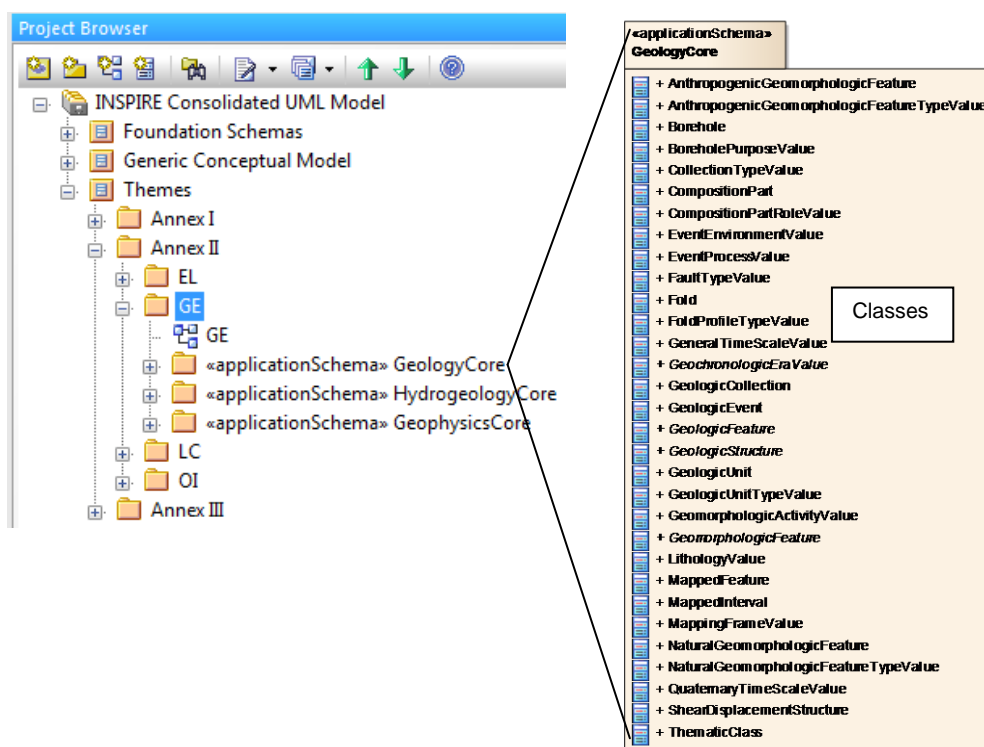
Project Browser

INSPIRE Consolidated UML Model
Foundation Schemas
Generic Conceptual Model
Themes
Annex I
Annex II
EL
GE
GE
«applicationSchema» GeologyCore
«applicationSchema» HydrogeologyCore
«applicationSchema» GeophysicsCore
LC
OI
Annex III

«applicationSchema»
GeologyCore

+ AnthropogenicGeomorphologicFeature
+ AnthropogenicGeomorphologicFeatureTypeValue
+ Borehole
+ BoreholePurposeValue
+ CollectionTypeValue
+ CompositionPart
+ CompositionPartRoleValue
+ EventEnvironmentValue
+ EventProcessValue
+ FaultTypeValue
+ Fold
+ FoldProfileTypeValue
+ GeneralTimeScaleValue
+ GeochronologicEraValue
+ GeologicCollection
+ GeologicEvent
+ GeologicFeature
+ GeologicStructure
+ GeologicUnit
+ GeologicUnitTypeValue
+ GeomorphologicActivityValue
+ GeomorphologicFeature
+ LithologyValue
+ MappedFeature
+ MappedInterval
+ MappingFrameValue
+ NaturalGeomorphologicFeature
+ NaturalGeomorphologicFeatureTypeValue
+ QuaternaryTimeScaleValue
+ ShearDisplacementStructure
+ ThematicClass

Classes